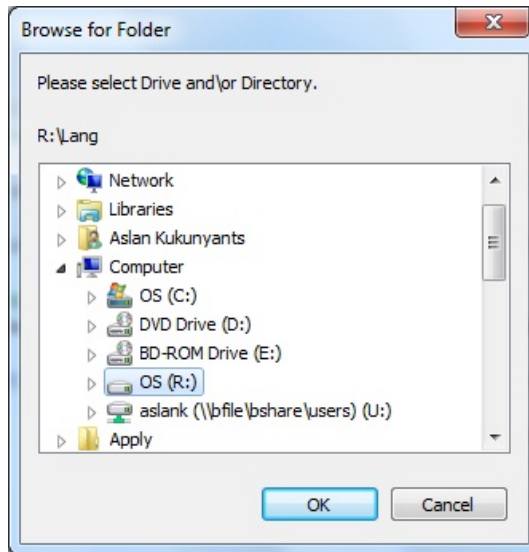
Browse for Folder

Please select Drive and\or Directory.

R:\Lang

Network
Libraries
Aslan Kukunyants
Computer
OS (C:)
DVD Drive (D:)
BD-ROM Drive (E:)
OS (R:)
aslank (\\bfile\bshare\users) (U:)
Apply

OK
Cancel